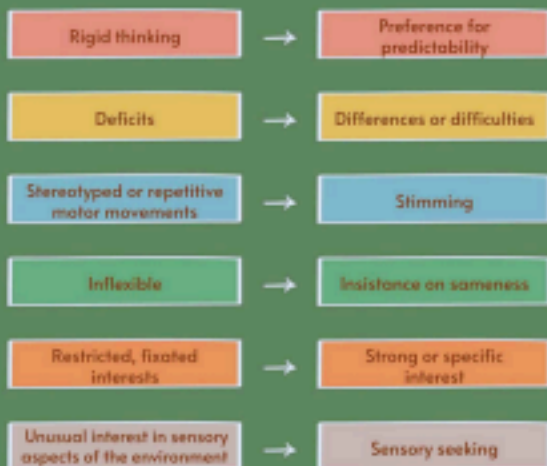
Rigid thinking → Preference for predictability

Deficits → Differences or difficulties

Stereotyped or repetitive motor movements → Stimming

Inflexible → Insistence on sameness

Restricted, fixated interests → Strong or specific interest

Unusual interest in sensory aspects of the environment → Sensory seeking